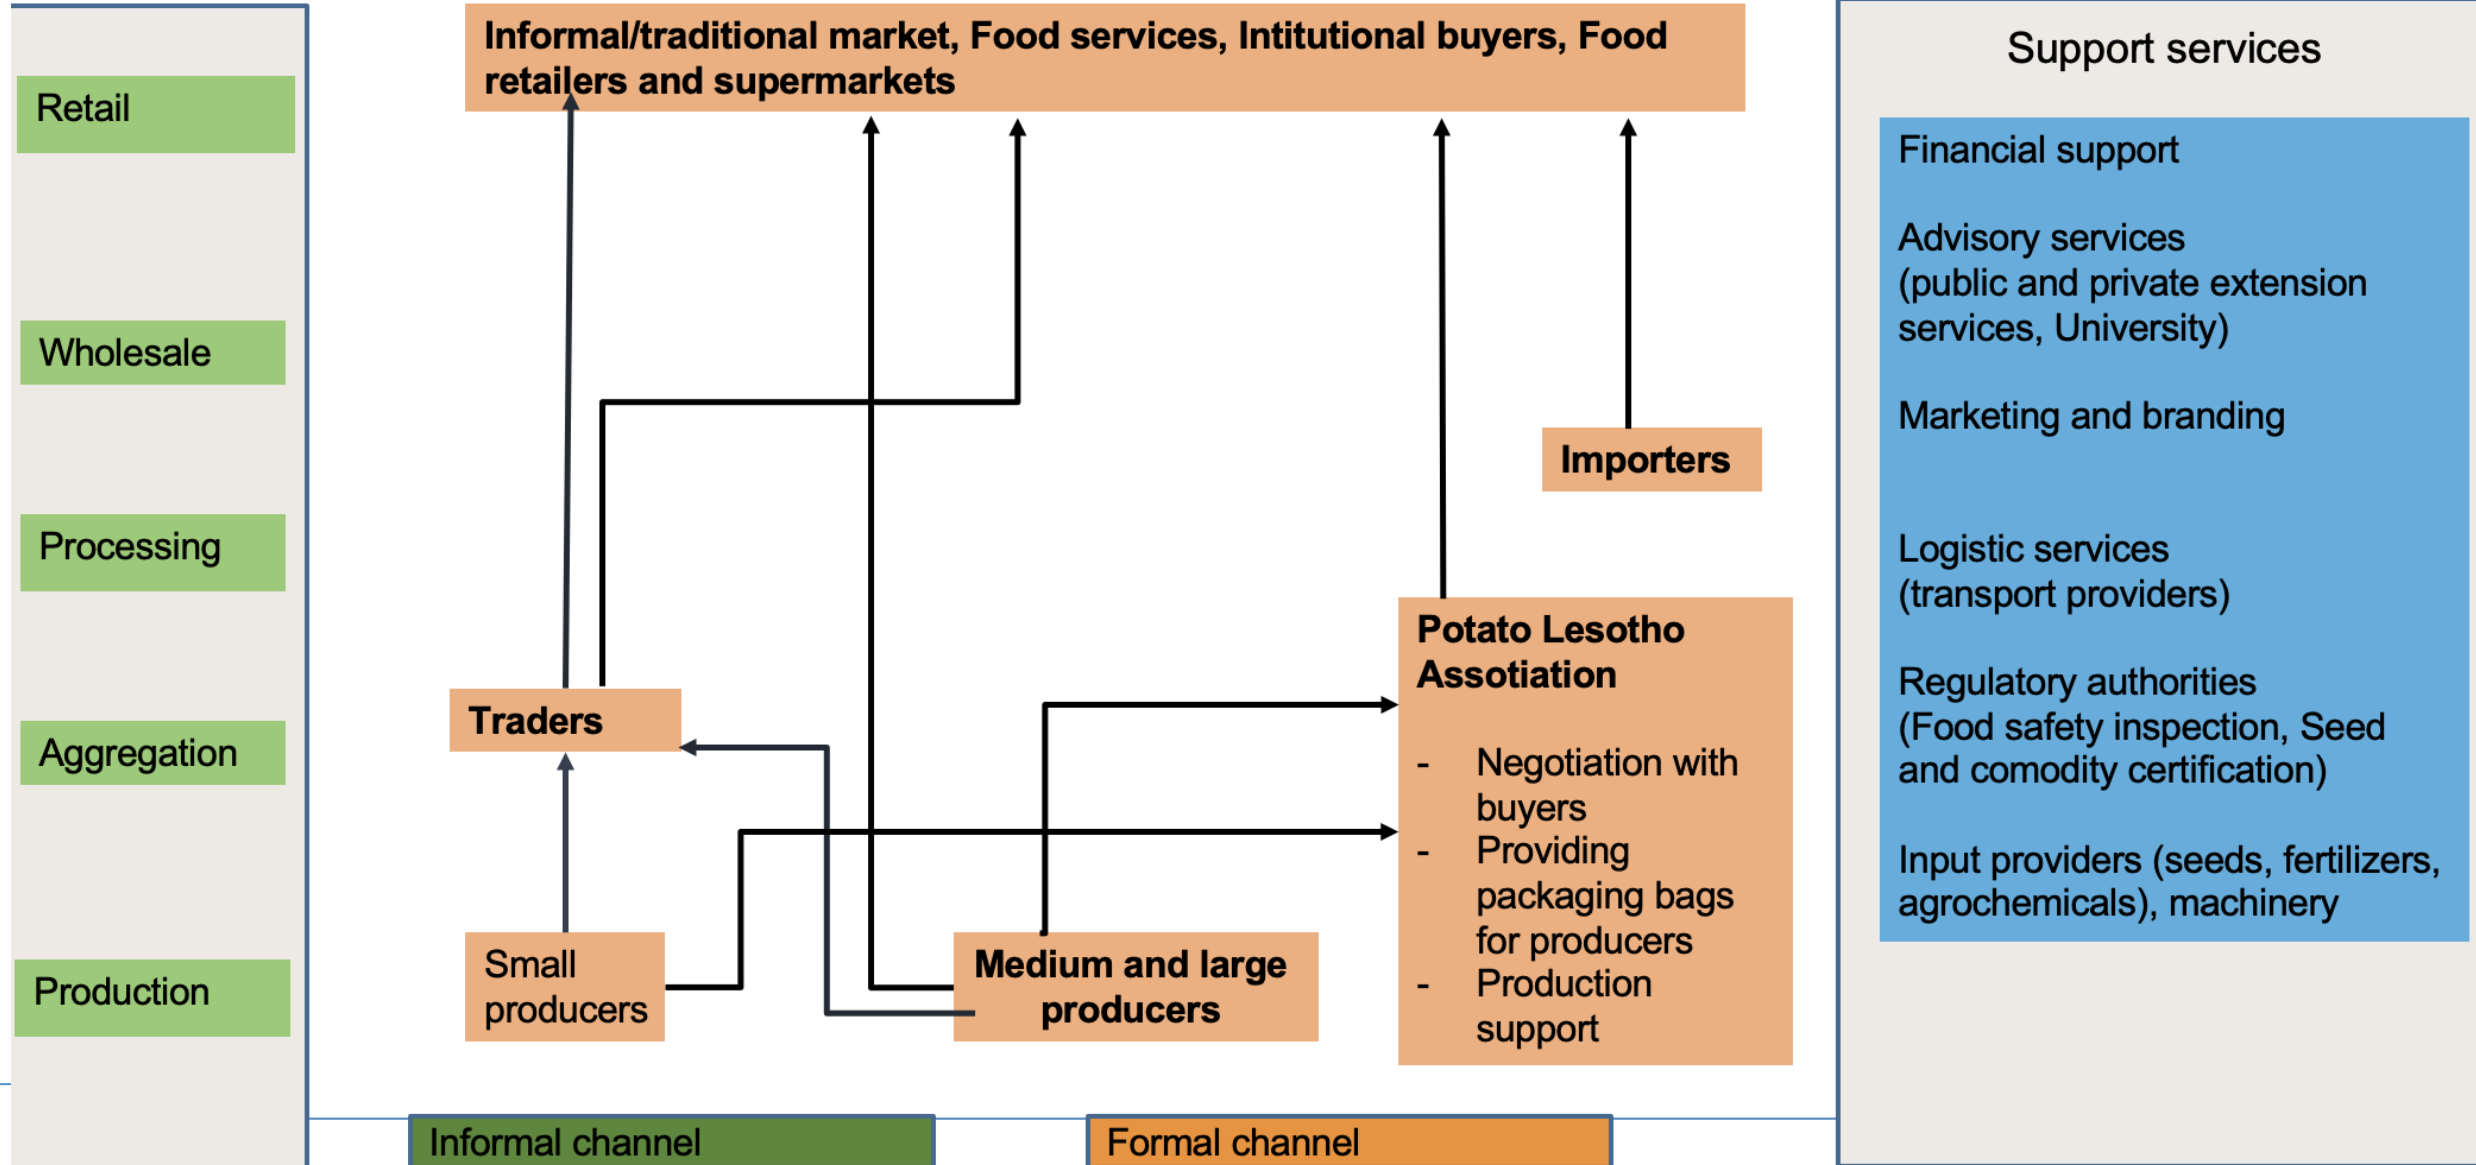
Retail

Wholesale

Processing

Aggregation

Production

Informal/traditional market, Food services, Intitutional buyers, Food retailers and supermarkets

Importers

Traders

Potato Lesotho Assotiation

- Negotiation with buyers
- Providing packaging bags for producers
- Production support

Small producers

Medium and large producers

Informal channel

Formal channel

Support services

Financial support

Advisory services (public and private extension services, University)

Marketing and branding

Logistic services (transport providers)

Regulatory authorities (Food safety inspection, Seed and comodity certification)

Input providers (seeds, fertilizers, agrochemicals), machinery